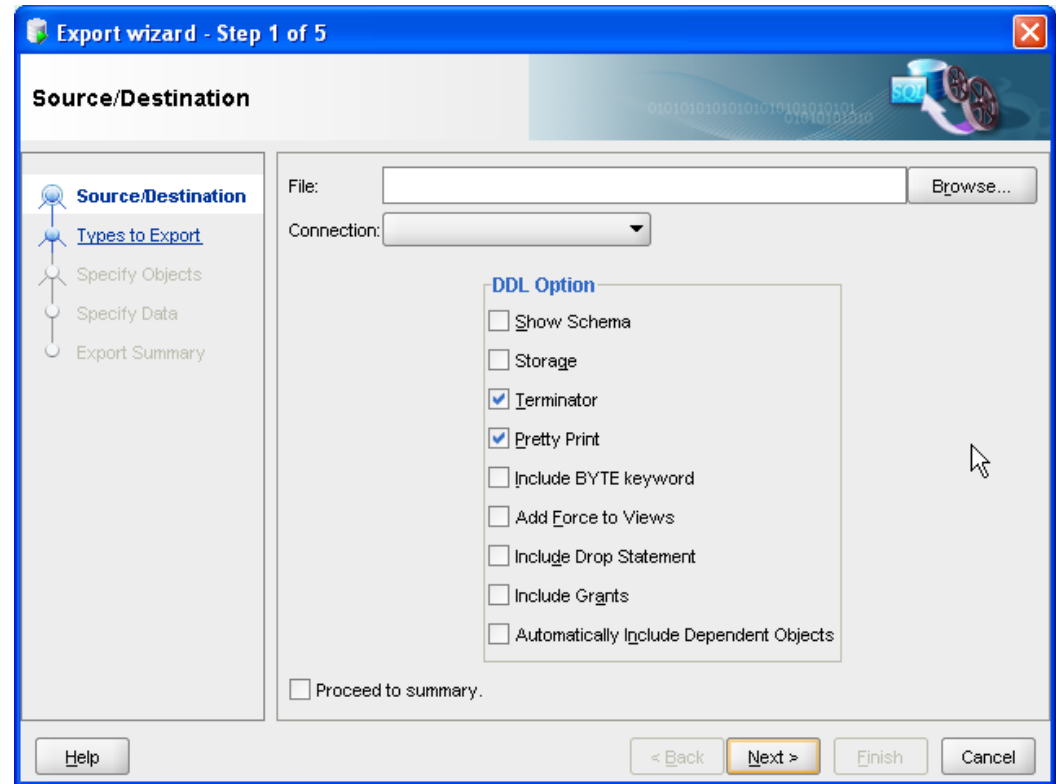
Export wizard - Step 1 of 5

Source/Destination

SQL

Source/Destination
Types to Export
Specify Objects
Specify Data
Export Summary

File:
Browse...
Connection:

DDL Option
Show Schema
Storage
Terminator
Pretty Print
Include BYTE keyword
Add Force to Views
Include Drop Statement
Include Grants
Automatically Include Dependent Objects

Proceed to summary.

Help
< Back
Next >
Finish
Cancel